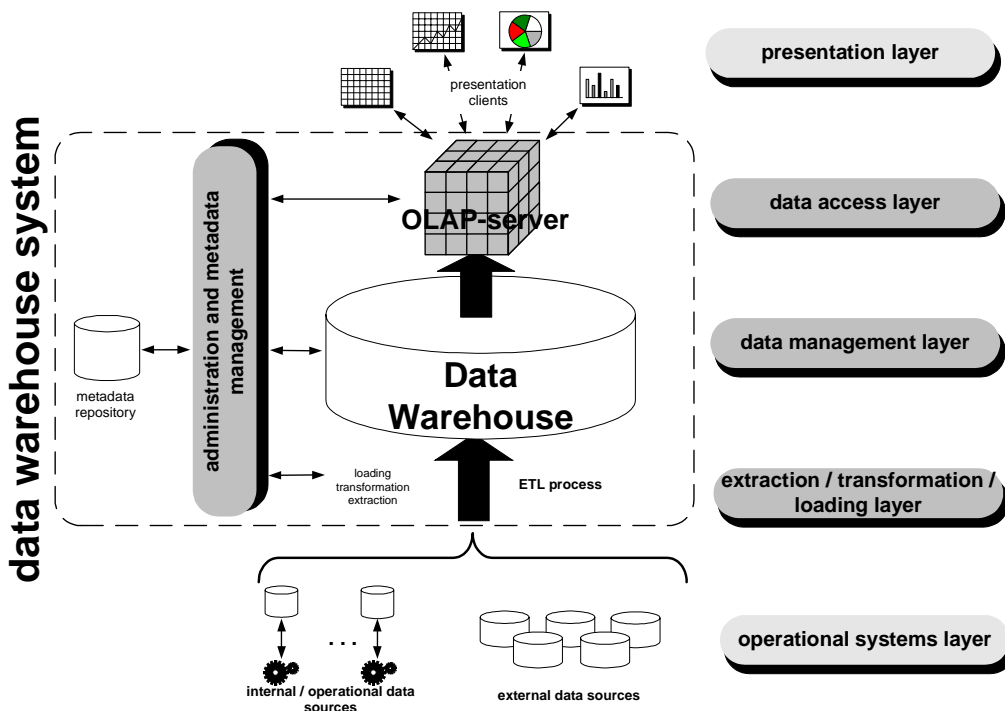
data warehouse system

presentation clients

presentation layer

OLAP-server

data access layer

administration and metadata management

metadata repository

Data Warehouse

data management layer

loading transformation extraction

ETL process

extraction / transformation / loading layer

. . .

internal / operational data sources

external data sources

operational systems layer